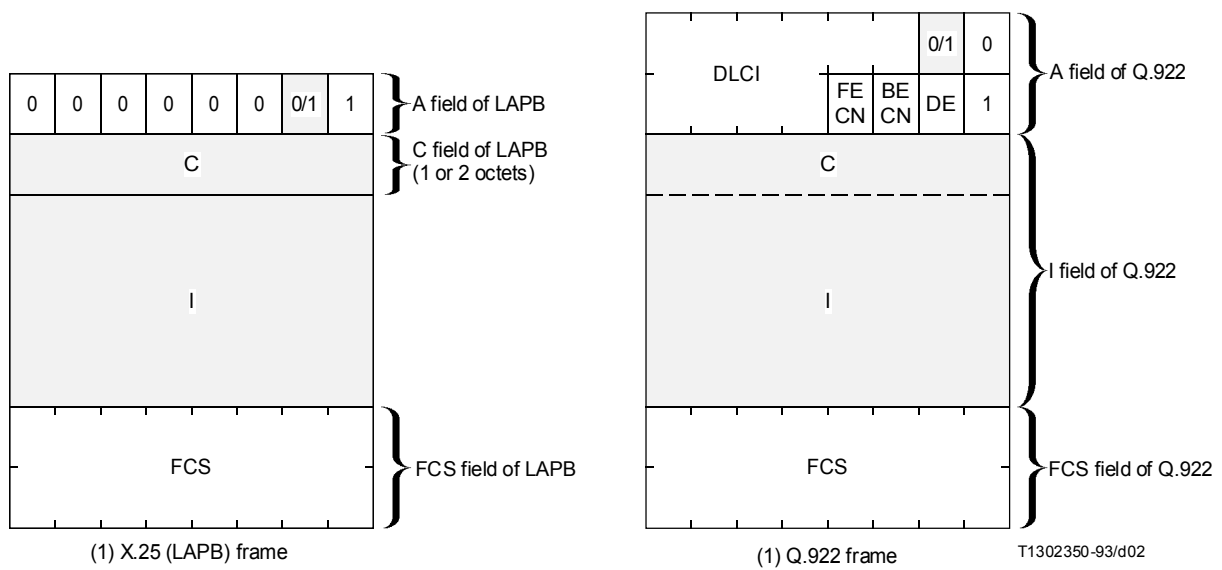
| 0 | 0 | 0 | 0 | 0 | 0 | 0/1 | 1 |
|---|---|---|---|---|---|---|---|

A field of LAPB

C

C field of LAPB (1 or 2 octets)

I

FCS

FCS field of LAPB

(1) X.25 (LAPB) frame

DLCI

0/1

0

FE CN

BE CN

DE

1

A field of Q.922

C

I

I field of Q.922

FCS

FCS field of Q.922

(1) Q.922 frame

T1302350-93/d02